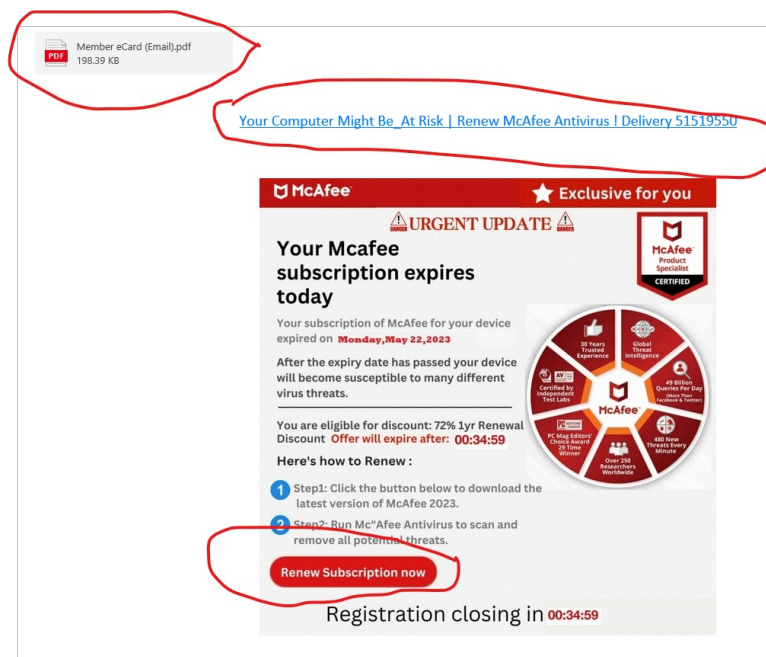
PDF
Member eCard (Email).pdf
198.39 KB

Your Computer Might Be_At Risk | Renew McAfee Antivirus ! Delivery 51519550

McAfee

Exclusive for you

⚠URGENT UPDATE⚠

McAfee
Product Specialist
CERTIFIED

Your Mcafee subscription expires today

Your subscription of McAfee for your device expired on Monday,May 22,2023

After the expiry date has passed your device will become susceptible to many different virus threats.

You are eligible for discount: 72% 1yr Renewal Discount Offer will expire after: 00:34:59

Here's how to Renew :

1 Step1: Click the button below to download the latest version of McAfee 2023.

2 Step2: Run Mc"Afee Antivirus to scan and remove all potential threats.

Renew Subscription now

30 Years Trusted Experience

Global Threat Intelligence

49 Billion Queries Per Day (More Than Facebook & Twitter)

480 New Threats Every Minute

Over 250 Researchers Worldwide

PC Mag Editors' Choice Award 29 Time Winner

Certified by Independent Test Labs

McAfee

Registration closing in 00:34:59